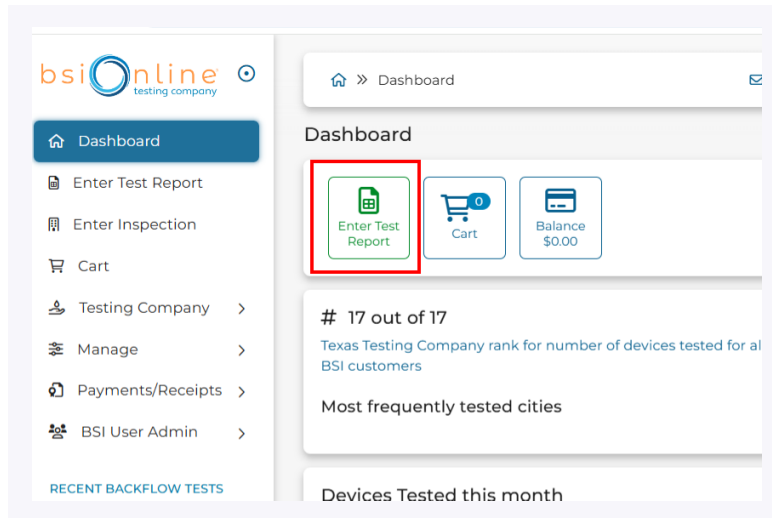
bsiOnline testing company

Dashboard

Enter Test Report

Enter Inspection

Cart

Testing Company

Manage

Payments/Receipts

BSI User Admin

RECENT BACKFLOW TESTS

» Dashboard

Dashboard

Enter Test Report

0

Cart

Balance $0.00

# 17 out of 17

Texas Testing Company rank for number of devices tested for al BSI customers

Most frequently tested cities

Devices Tested this month